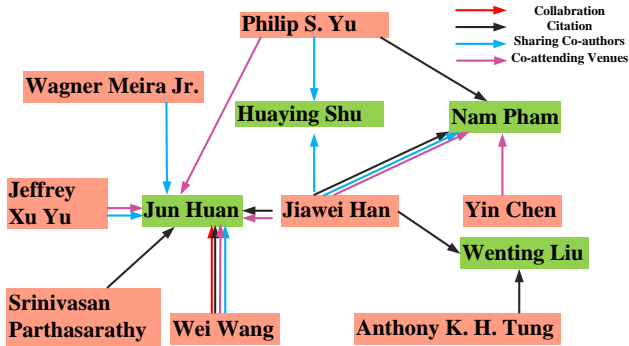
Collabration
Citation
Sharing Co-authors
Co-attending Venues

Philip S. Yu

Wagner Meira Jr.

Huaying Shu

Nam Pham

Jeffrey Xu Yu

Jun Huan

Jiawei Han

Yin Chen

Wenting Liu

Srinivasan Parthasarathy

Wei Wang

Anthony K. H. Tung